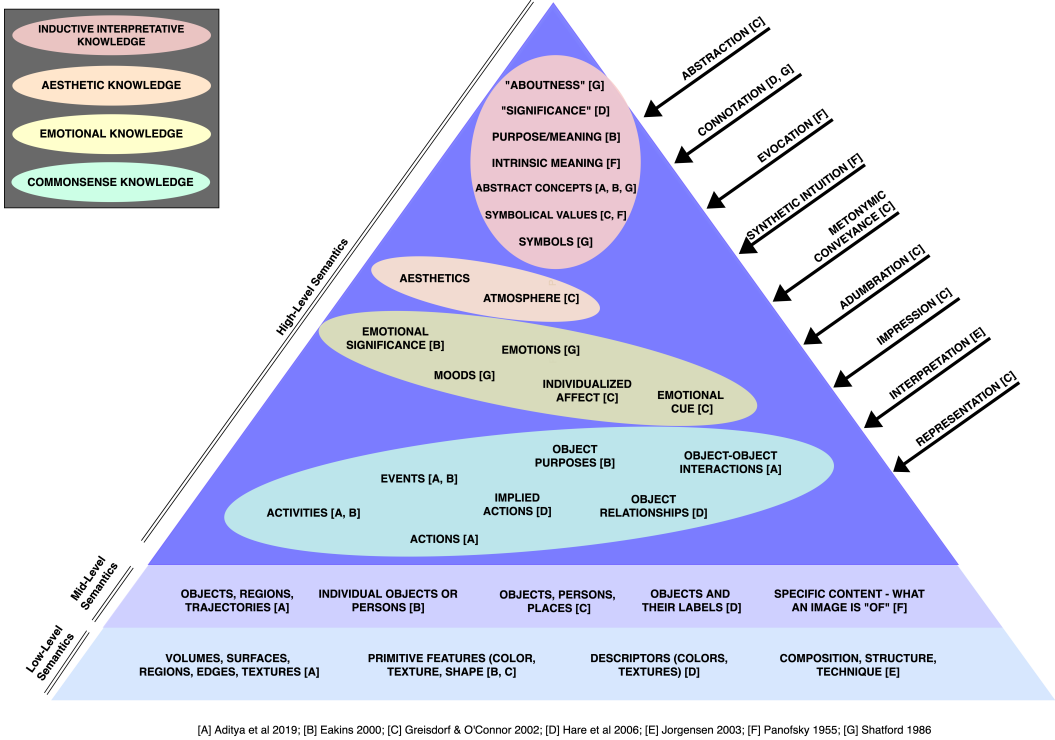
INDUCTIVE INTERPRETATIVE KNOWLEDGE

AESTHETIC KNOWLEDGE

EMOTIONAL KNOWLEDGE

COMMONSENSE KNOWLEDGE

"ABOUTNESS" [G]

"SIGNIFICANCE" [D]

PURPOSE/MEANING [B]

INTRINSIC MEANING [F]

ABSTRACT CONCEPTS [A, B, G]

SYMBOLICAL VALUES [C, F]

SYMBOLS [G]

AESTHETICS

ATMOSPHERE [C]

EMOTIONAL SIGNIFICANCE [B]

EMOTIONS [G]

MOODS [G]

INDIVIDUALIZED AFFECT [C]

EMOTIONAL CUE [C]

OBJECT PURPOSES [B]

OBJECT-OBJECT INTERACTIONS [A]

EVENTS [A, B]

IMPLIED ACTIONS [D]

OBJECT RELATIONSHIPS [D]

ACTIVITIES [A, B]

ACTIONS [A]

ABSTRACTION [C]

CONNOTATION [D, G]

EVOCATION [F]

SYNTHETIC INTUITION [F]

METONYMIC CONVEYANCE [C]

ADUMBRATION [C]

IMPRESSION [C]

INTERPRETATION [E]

REPRESENTATION [C]

High-Level Semantics

Mid-Level Semantics

OBJECTS, REGIONS, TRAJECTORIES [A]

INDIVIDUAL OBJECTS OR PERSONS [B]

OBJECTS, PERSONS, PLACES [C]

OBJECTS AND THEIR LABELS [D]

SPECIFIC CONTENT - WHAT AN IMAGE IS "OF" [F]

Low-Level Semantics

VOLUMES, SURFACES, REGIONS, EDGES, TEXTURES [A]

PRIMITIVE FEATURES (COLOR, TEXTURE, SHAPE [B, C]

DESCRIPTORS (COLORS, TEXTURES) [D]

COMPOSITION, STRUCTURE, TECHNIQUE [E]

[A] Aditya et al 2019; [B] Eakins 2000; [C] Greisdorf & O'Connor 2002; [D] Hare et al 2006; [E] Jorgensen 2003; [F] Panofsky 1955; [G] Shatford 1986